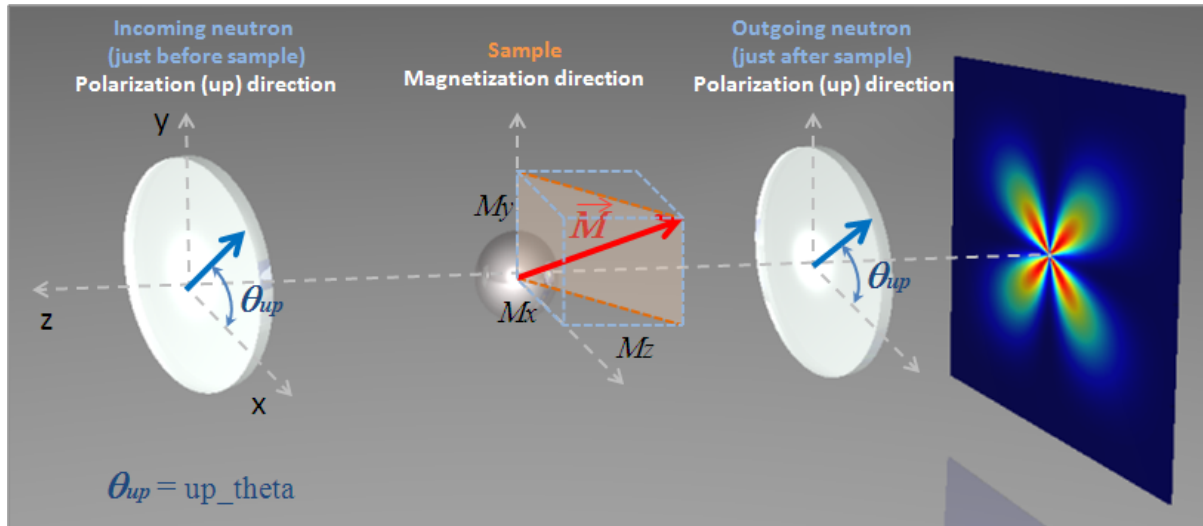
Incoming neutron
(just before sample)
Polarization (up) direction

Sample
Magnetization direction

Outgoing neutron
(just after sample)
Polarization (up) direction

y

z

x

$\theta_{up}$

My

$\vec{M}$

Mx

Mz

$\theta_{up}$

$\theta_{up}$ = up_theta